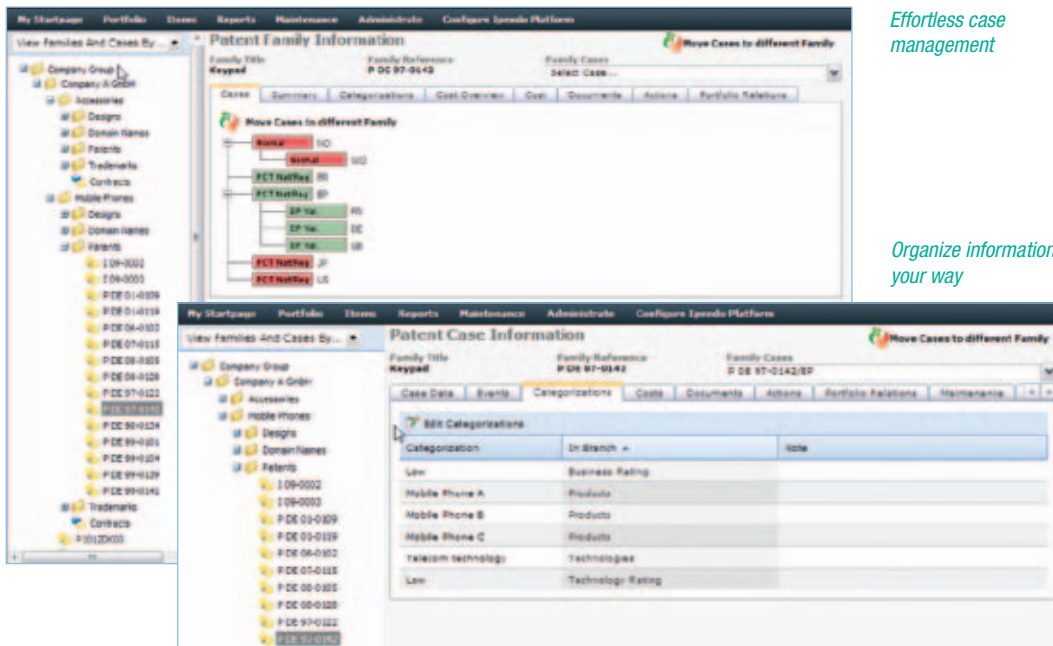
My Startpage Portfolio Items Reports Maintenance Administrate Configure Ipendo Platform

View Families And Cases By...

Company Group
Company A GmbH
Accessories
Designs
Domain Names
Patents
Trademarks
Contracts
Mobile Phones
Designs
Domain Names
Patents
I 09-0002
I 09-0003
P DE 01-0109
P DE 01-0119
P DE 06-0102
P DE 07-0115
P DE 08-0105
P DE 08-0128
P DE 97-0122
P DE 97-0142
P DE 98-0134
P DE 99-0101
P DE 99-0104
P DE 99-0129
P DE 99-0141
Trademarks
Contracts
P 0012K003

Patent Family Information

Move Cases to different Family

Family Title
Keypad

Family Reference
P DE 97-0142

Family Cases
Select Case...

Cases | Summary | Categorizations | Cost Overview | Cost | Documents | Actions | Portfolio Relations

Move Cases to different Family

Normal NO
Normal NO
PCT NatReg IN
PCT NatReg EP
EP Val. FR
EP Val. DE
EP Val. GB
PCT NatReg JP
PCT NatReg US

Effortless case management

Organize information your way

My Startpage Portfolio Items Reports Maintenance Administrate Configure Ipendo Platform

View Families And Cases By...

Company Group
Company A GmbH
Accessories
Mobile Phones
Designs
Domain Names
Patents
I 09-0002
I 09-0003
P DE 01-0109
P DE 01-0119
P DE 06-0102
P DE 07-0115
P DE 08-0105
P DE 08-0128
P DE 97-0122
P DE 97-0142

Patent Case Information

Move Cases to different Family

Family Title
Keypad

Family Reference
P DE 97-0142

Family Cases
P DE 97-0142/EP

Case Data | Events | Categorizations | Costs | Documents | Actions | Portfolio Relations | Maintenance

Edit Categorizations

| Categorization | In Branch | Note |
|---|---|---|
| Low | Business Rating | |
| Mobile Phone A | Products | |
| Mobile Phone B | Products | |
| Mobile Phone C | Products | |
| Telecom technology | Technologies | |
| Low | Technology Rating | |